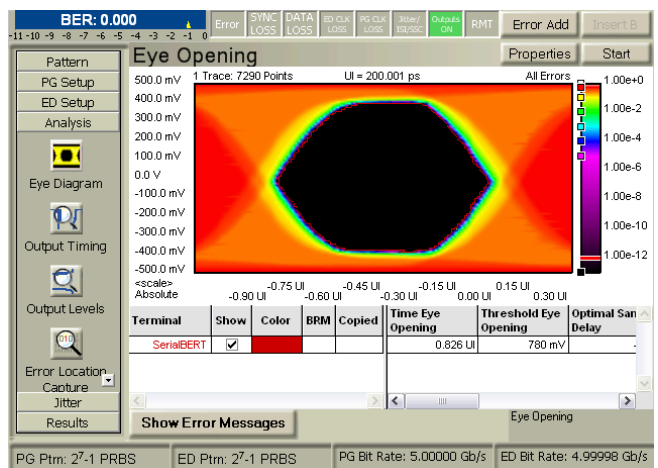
BER: 0.000
-11 -10 -9 -8 -7 -6 -5 -4 -3 -2 -1 0

Error | SYNC LOSS | DATA LOSS | ED CLK LOSS | PG CLK LOSS | Jitter/ ISI/SSC | Outputs ON | RMT | Error Add | Insert B

Pattern
PG Setup
ED Setup
Analysis
Eye Diagram
Output Timing
Output Levels
Error Location Capture
Jitter
Results

Eye Opening
Properties
Start

1 Trace: 7290 Points
UI = 200.001 ps
All Errors

500.0 mV
400.0 mV
300.0 mV
200.0 mV
100.0 mV
0.0 V
-100.0 mV
-200.0 mV
-300.0 mV
-400.0 mV
-500.0 mV

1.00e+0
1.00e-2
1.00e-4
1.00e-6
1.00e-8
1.00e-10
1.00e-12

<scale>
Absolute
-0.75 UI -0.45 UI -0.15 UI 0.15 UI
-0.90 UI -0.60 UI -0.30 UI 0.00 UI 0.30 UI

| Terminal | Show | Color | BRM | Copied |
|---|---|---|---|---|
| SerialBERT | ✓ | | | |

| Time Eye Opening | Threshold Eye Opening | Optimal San Delay |
|---|---|---|
| 0.826 UI | 780 mV | - |

Show Error Messages
Eye Opening

PG Ptrn: $2^7$-1 PRBS
ED Ptrn: $2^7$-1 PRBS
PG Bit Rate: 5.00000 Gb/s
ED Bit Rate: 4.99998 Gb/s